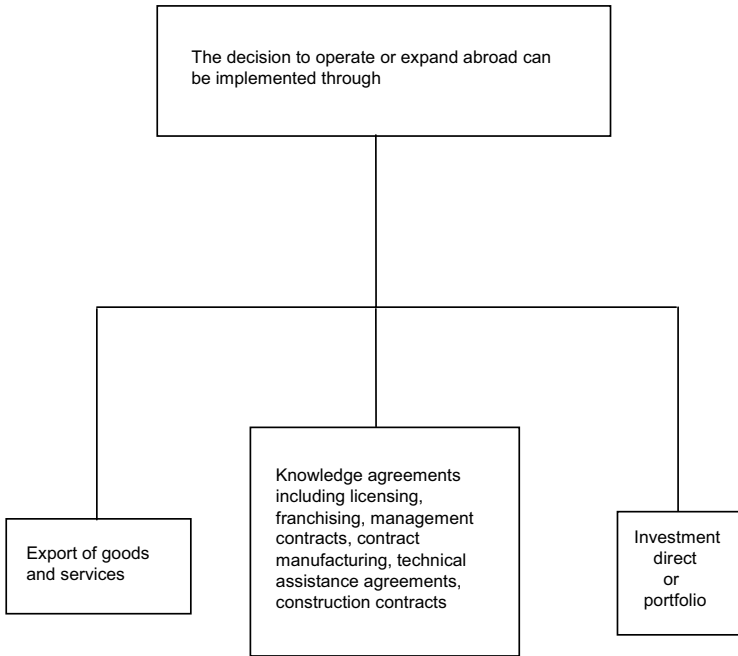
The decision to operate or expand abroad can be implemented through

Export of goods and services

Knowledge agreements including licensing, franchising, management contracts, contract manufacturing, technical assistance agreements, construction contracts

Investment direct or portfolio